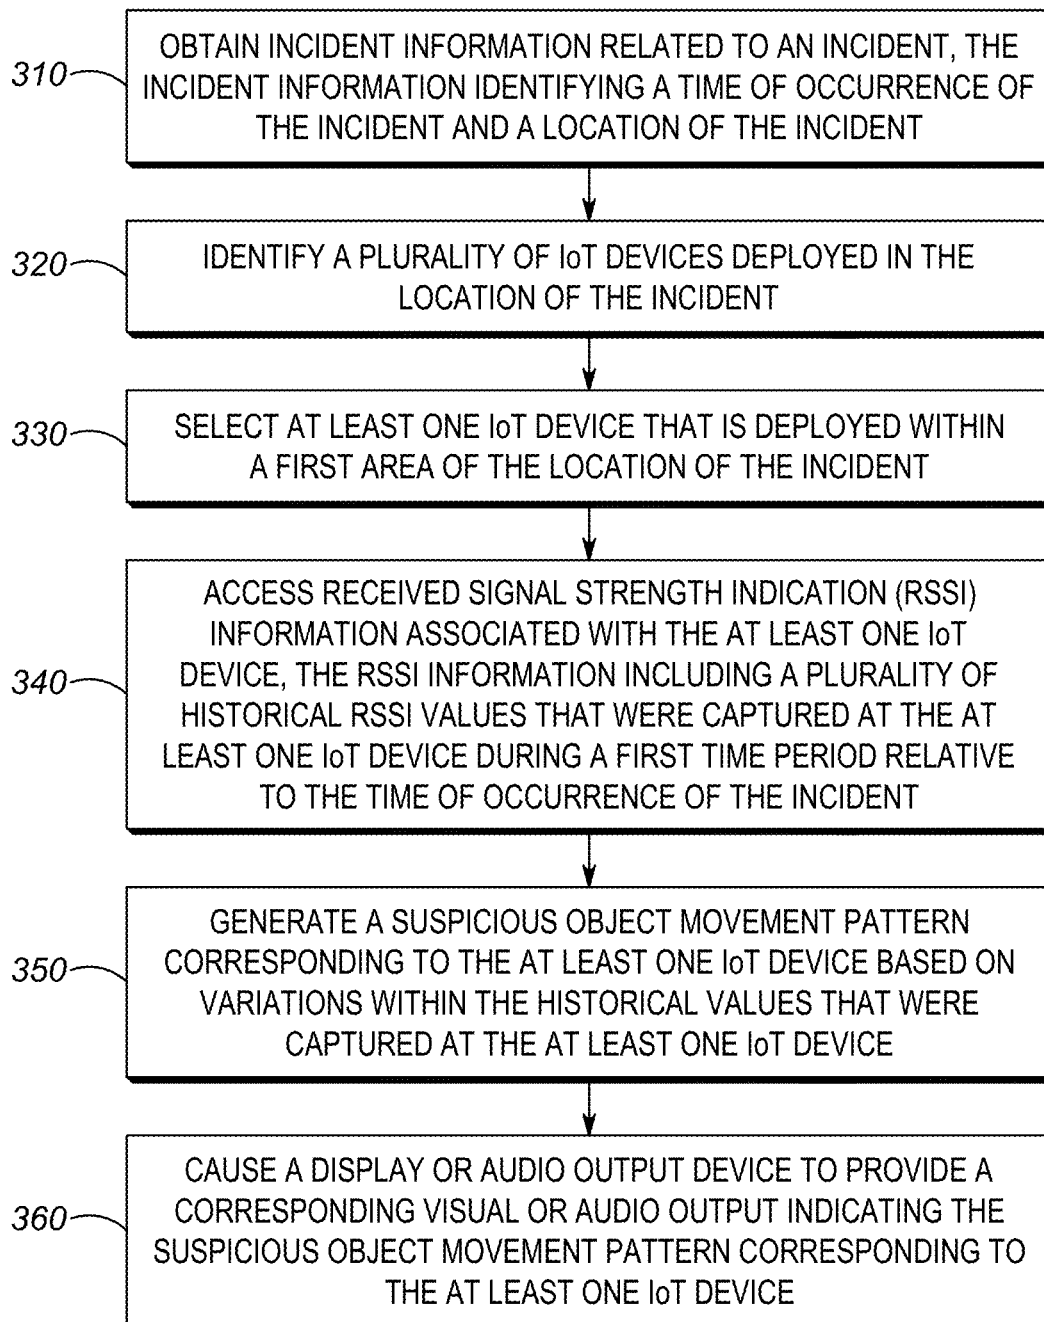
310
OBTAIN INCIDENT INFORMATION RELATED TO AN INCIDENT, THE INCIDENT INFORMATION IDENTIFYING A TIME OF OCCURRENCE OF THE INCIDENT AND A LOCATION OF THE INCIDENT

320
IDENTIFY A PLURALITY OF IoT DEVICES DEPLOYED IN THE LOCATION OF THE INCIDENT

330
SELECT AT LEAST ONE IoT DEVICE THAT IS DEPLOYED WITHIN A FIRST AREA OF THE LOCATION OF THE INCIDENT

340
ACCESS RECEIVED SIGNAL STRENGTH INDICATION (RSSI) INFORMATION ASSOCIATED WITH THE AT LEAST ONE IoT DEVICE, THE RSSI INFORMATION INCLUDING A PLURALITY OF HISTORICAL RSSI VALUES THAT WERE CAPTURED AT THE AT LEAST ONE IoT DEVICE DURING A FIRST TIME PERIOD RELATIVE TO THE TIME OF OCCURRENCE OF THE INCIDENT

350
GENERATE A SUSPICIOUS OBJECT MOVEMENT PATTERN CORRESPONDING TO THE AT LEAST ONE IoT DEVICE BASED ON VARIATIONS WITHIN THE HISTORICAL VALUES THAT WERE CAPTURED AT THE AT LEAST ONE IoT DEVICE

360
CAUSE A DISPLAY OR AUDIO OUTPUT DEVICE TO PROVIDE A CORRESPONDING VISUAL OR AUDIO OUTPUT INDICATING THE SUSPICIOUS OBJECT MOVEMENT PATTERN CORRESPONDING TO THE AT LEAST ONE IoT DEVICE